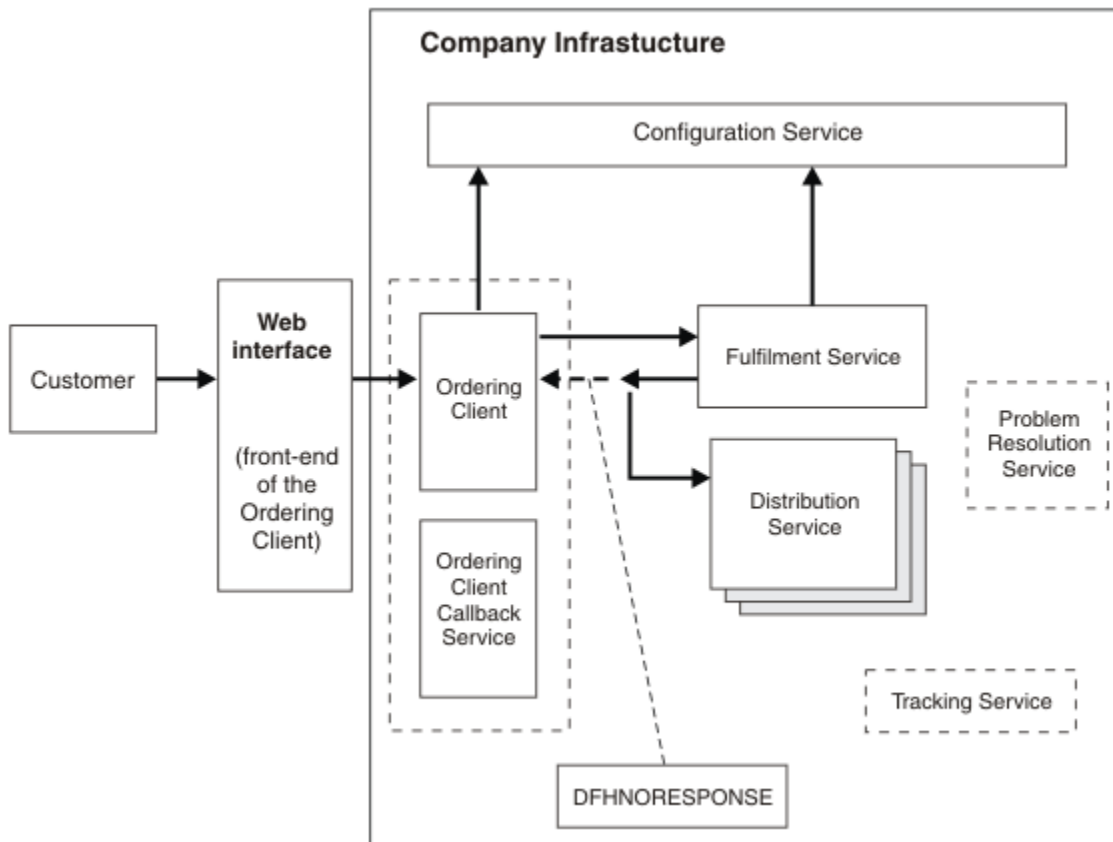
Company Infrastucture

Configuration Service

Customer

Web interface

(front-end of the Ordering Client)

Ordering Client

Ordering Client Callback Service

Fulfilment Service

Distribution Service

Problem Resolution Service

Tracking Service

DFHNORESPONSE